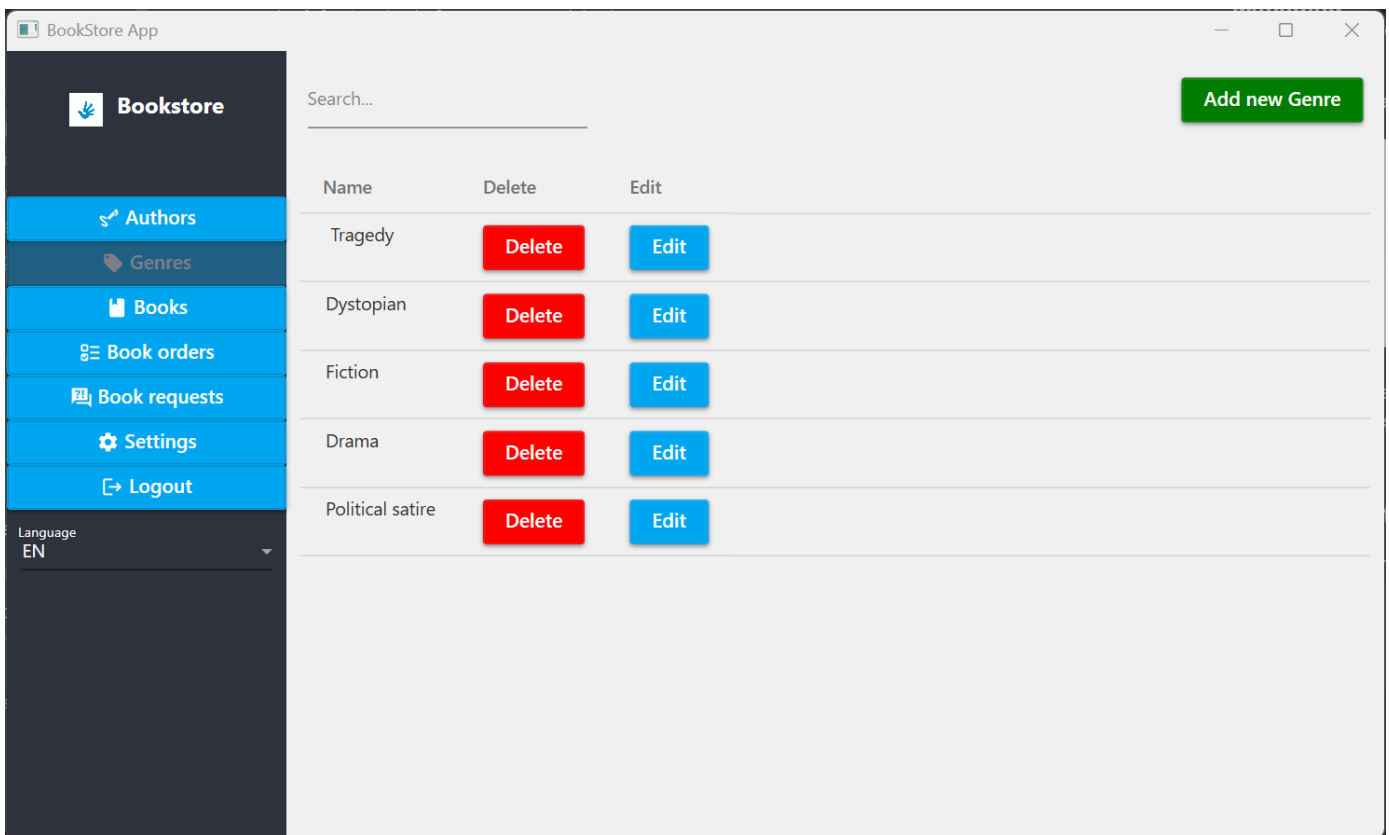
BookStore App

Bookstore

Authors
Genres
Books
Book orders
Book requests
Settings
Logout

Language
EN

Search...

Add new Genre

| Name | Delete | Edit |
|---|---|---|
| Tragedy | Delete | Edit |
| Dystopian | Delete | Edit |
| Fiction | Delete | Edit |
| Drama | Delete | Edit |
| Political satire | Delete | Edit |